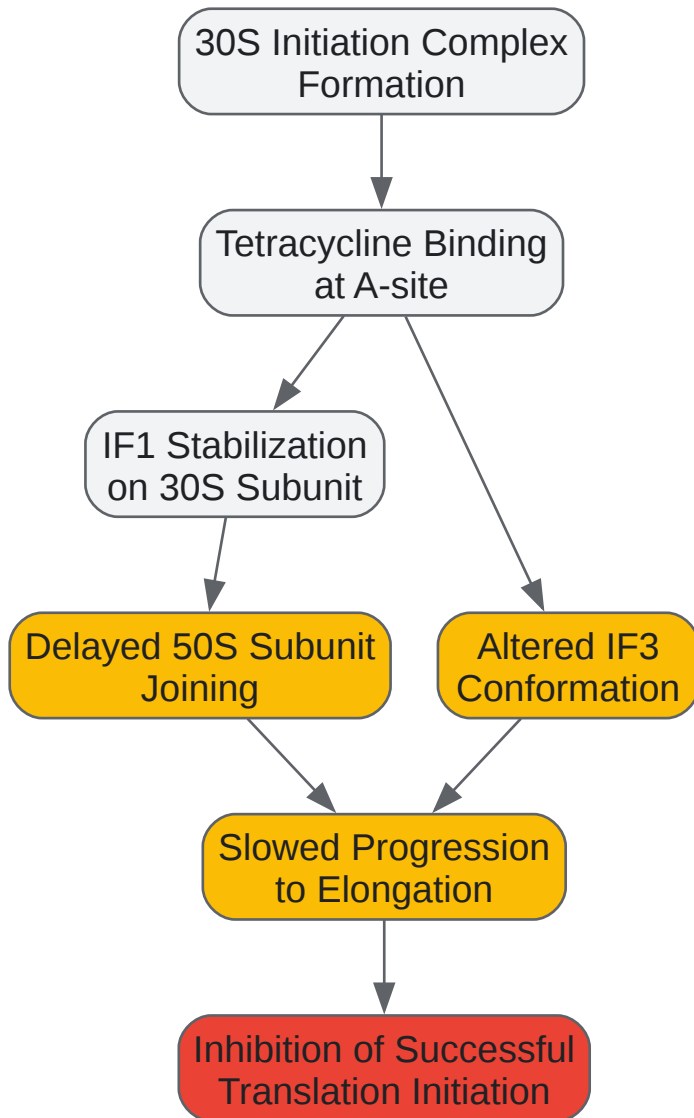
30S Initiation Complex Formation

Tetracycline Binding at A-site

IF1 Stabilization on 30S Subunit

Delayed 50S Subunit Joining

Altered IF3 Conformation

Slowed Progression to Elongation

Inhibition of Successful Translation Initiation